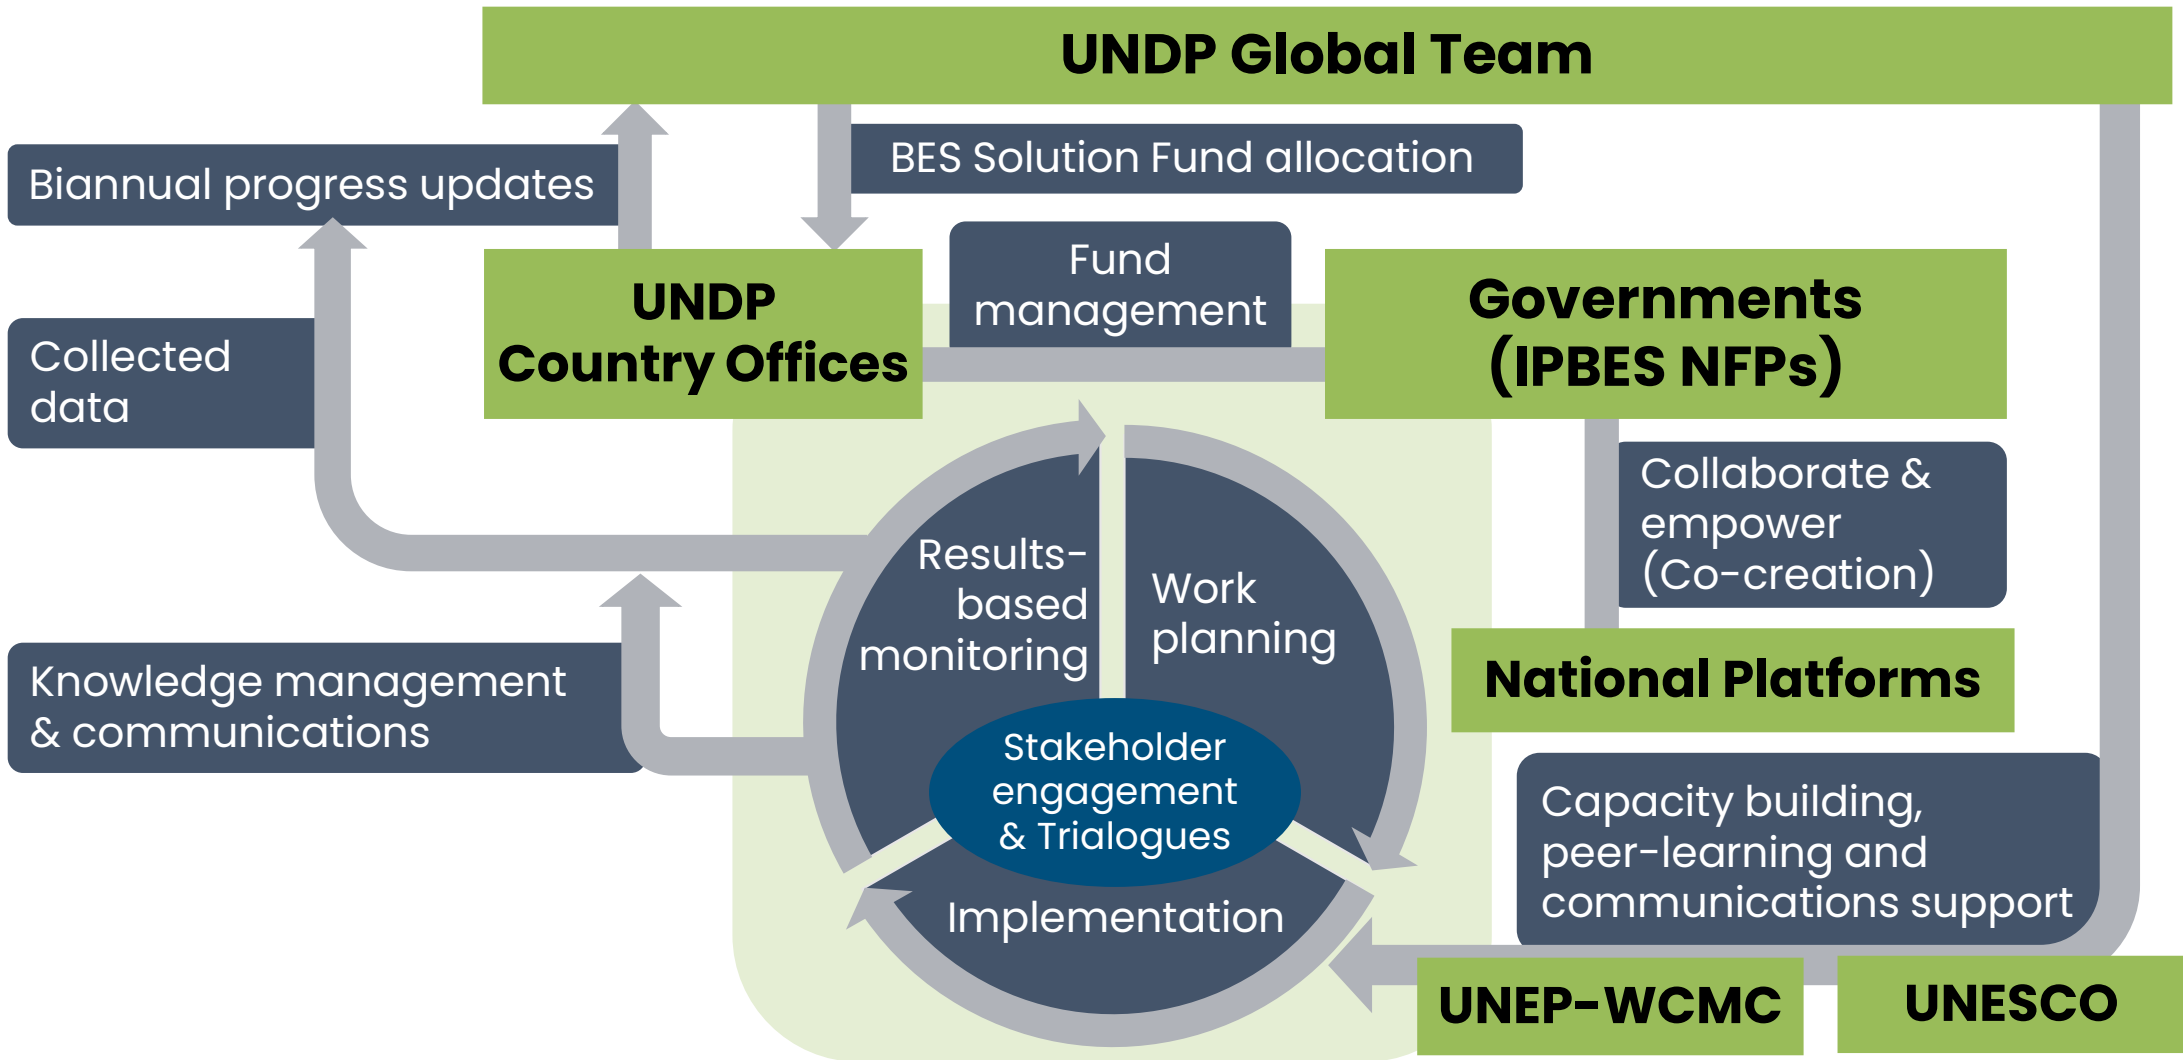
UNDP Global Team

BES Solution Fund allocation

Biannual progress updates

Fund management

UNDP Country Offices

Governments (IPBES NFPs)

Collected data

Collaborate & empower (Co-creation)

Results-based monitoring

Work planning

National Platforms

Knowledge management & communications

Stakeholder engagement & Trialogues

Capacity building, peer-learning and communications support

Implementation

UNEP-WCMC

UNESCO